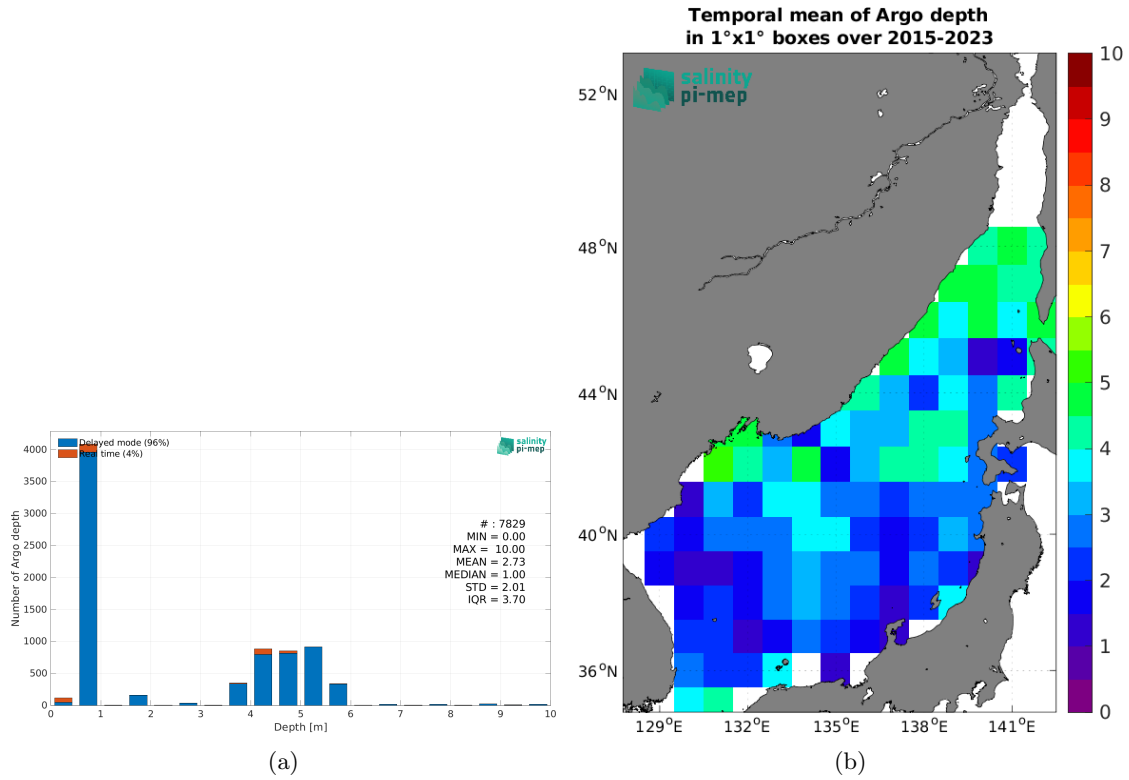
Delayed mode (96%)
Real time (4%)

salinity pi-mep

4000
3500
3000
2500
2000
1500
1000
500
0

Number of Argo depth

# : 7829
MIN = 0.00
MAX = 10.00
MEAN = 2.73
MEDIAN = 1.00
STD = 2.01
IQR = 3.70

0 1 2 3 4 5 6 7 8 9 10
Depth [m]

(a)

Temporal mean of Argo depth
in 1°x1° boxes over 2015-2023

salinity pi-mep

$52^oN$
$48^oN$
$44^oN$
$40^oN$
$36^oN$

$129^oE$ $132^oE$ $135^oE$ $138^oE$ $141^oE$

10
9
8
7
6
5
4
3
2
1
0

(b)